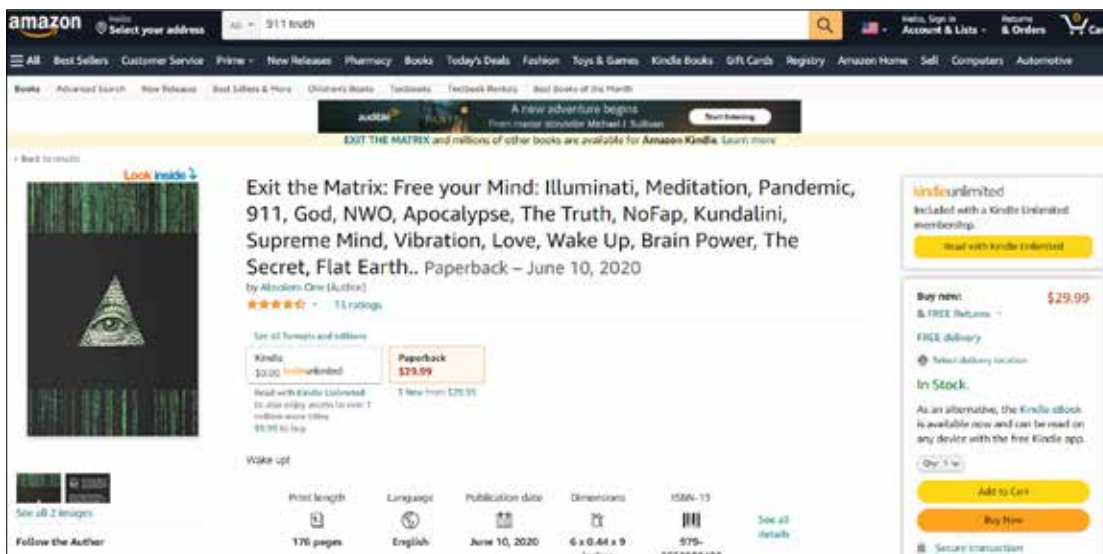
amazon Hello Select your address All 911 truth Hello, Sign in Account & Lists Returns & Orders Ca

☰ All Best Sellers Customer Service Prime New Releases Pharmacy Books Today's Deals Fashion Toys & Games Kindle Books Gift Cards Registry Amazon Home Sell Computers Automotive

Books Advanced Search New Releases Best Sellers & More Children's Books Textbooks Textbook Rentals Best Books of the Month

audible A new adventure begins From master storyteller Michael J. Sullivan Start listening

EXIT THE MATRIX and millions of other books are available for Amazon Kindle. Learn more

‹ Back to results

Look inside

Exit the Matrix: Free your Mind: Illuminati, Meditation, Pandemic, 911, God, NWO, Apocalypse, The Truth, NoFap, Kundalini, Supreme Mind, Vibration, Love, Wake Up, Brain Power, The Secret, Flat Earth.. Paperback – June 10, 2020

by Absolom One (Author)

15 ratings

See all formats and editions

Kindle $0.00 kindleunlimited

Paperback $29.99

Read with Kindle Unlimited to also enjoy access to over 1 million more titles $9.99 to buy

1 New from $29.99

Wake up!

| Print length | Language | Publication date | Dimensions | ISBN-13 |
|---|---|---|---|---|
| 176 pages | English | June 10, 2020 | 6 x 0.44 x 9 | 979- |

See all details

See all 2 images

Follow the Author

kindleunlimited

Included with a Kindle Unlimited membership.

Read with Kindle Unlimited

Buy new: $29.99

& FREE Returns

FREE delivery

Select delivery location

In Stock.

As an alternative, the Kindle eBook is available now and can be read on any device with the free Kindle app.

Qty: 1

Add to Cart

Buy Now

Secure transaction